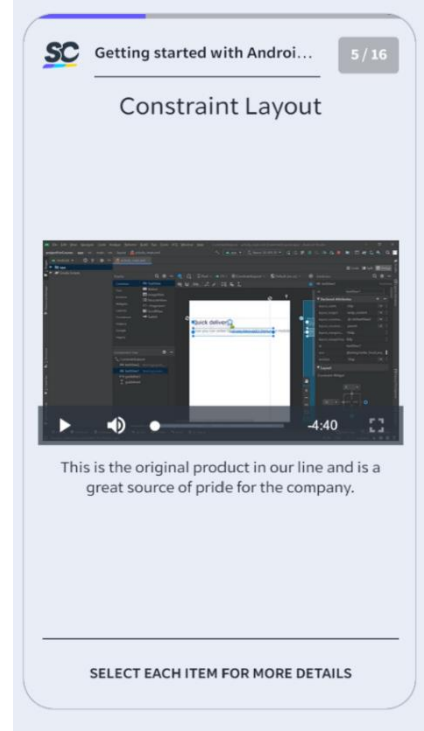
SC Getting started with Androi...

5 / 16

Constraint Layout

Quick deliver

-4:40

This is the original product in our line and is a great source of pride for the company.

SELECT EACH ITEM FOR MORE DETAILS